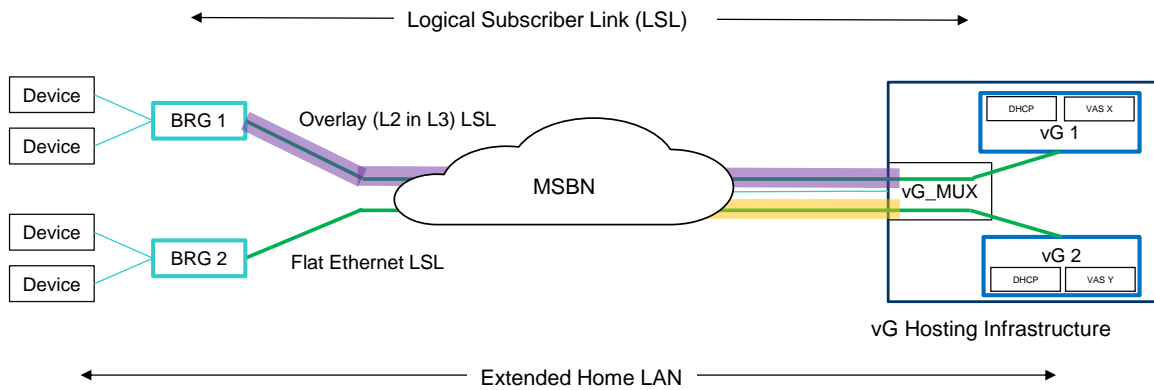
Logical Subscriber Link (LSL)

Device

Device

BRG 1

Overlay (L2 in L3) LSL

MSBN

DHCP

VAS X

vG 1

vG_MUX

Device

Device

BRG 2

Flat Ethernet LSL

vG 2

DHCP

VAS Y

vG Hosting Infrastructure

Extended Home LAN